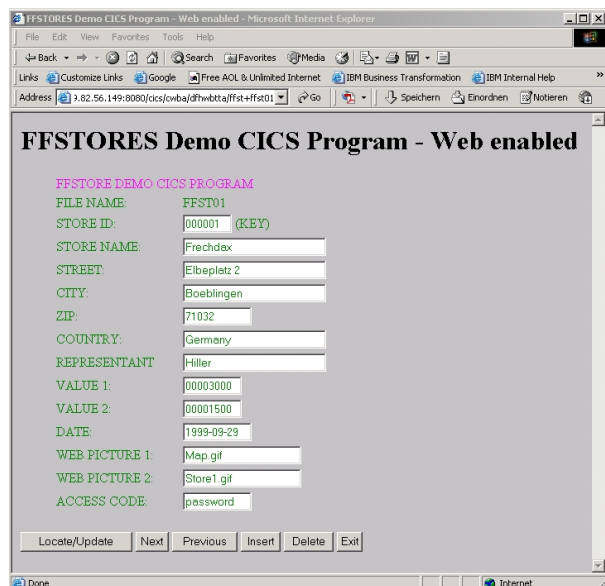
FFSTORES Demo CICS Program - Web enabled - Microsoft Internet Explorer

File Edit View Favorites Tools Help

Back Search Favorites Media

Links Customize Links Google Free AOL & Unlimited Internet IBM Business Transformation IBM Internal Help

Address 9.82.56.149:8080/cics/cwba/dfhwbtta/ffst+ffst01 Go Speichern Einordnen Notieren

FFSTORES Demo CICS Program - Web enabled

FFSTORE DEMO CICS PROGRAM

| FILE NAME: | FFST01 |
|---|---|
| STORE ID: | 000001 (KEY) |
| STORE NAME: | Frechdax |
| STREET: | Elbeplatz 2 |
| CITY: | Boeblingen |
| ZIP: | 71032 |
| COUNTRY: | Germany |
| REPRESENTANT | Hiller |
| VALUE 1: | 00003000 |
| VALUE 2: | 00001500 |
| DATE: | 1999-09-29 |
| WEB PICTURE 1: | Map.gif |
| WEB PICTURE 2: | Store1.gif |
| ACCESS CODE: | password |

Locate/Update Next Previous Insert Delete Exit

Done Internet